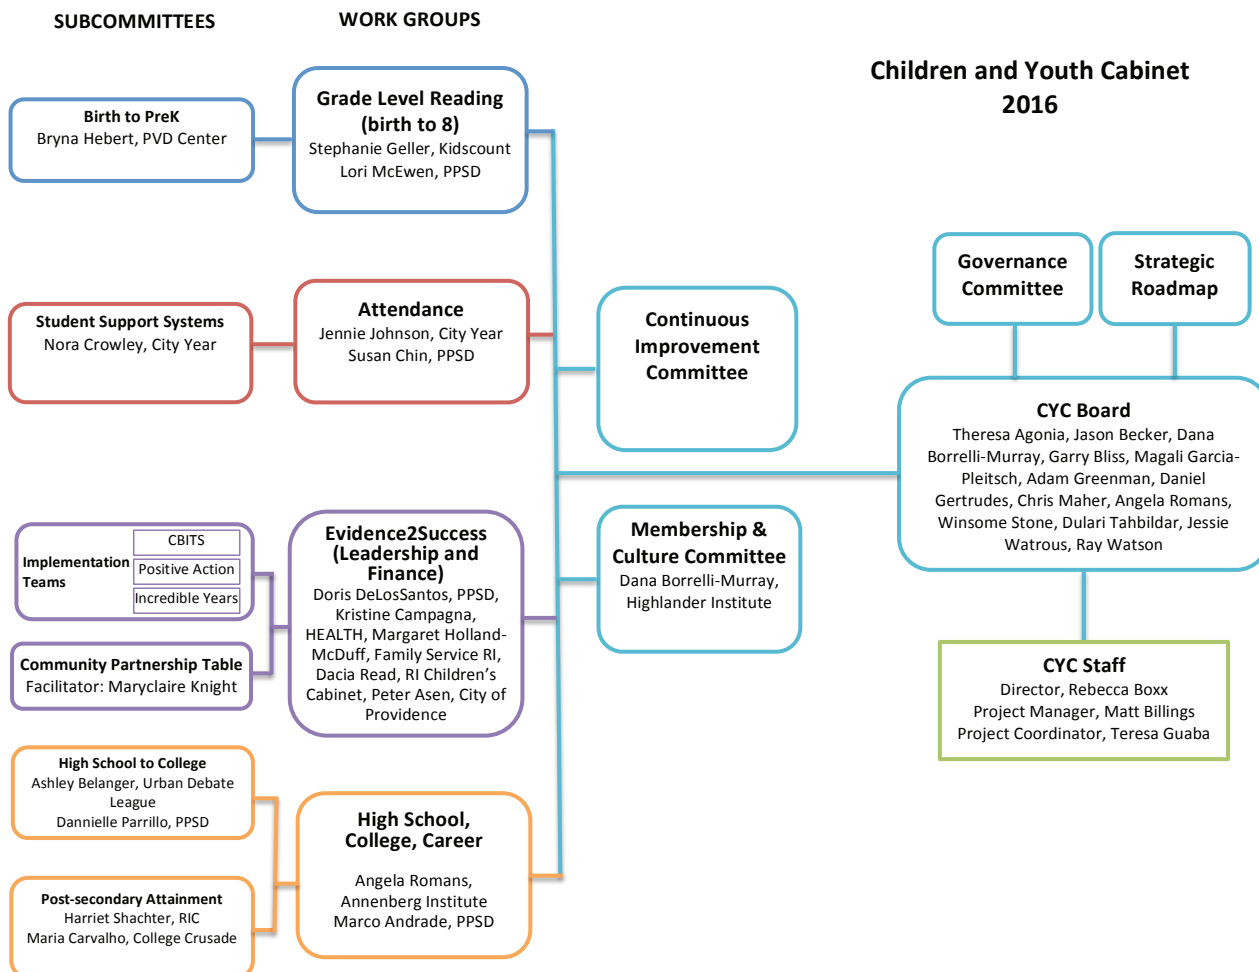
SUBCOMMITTEES

WORK GROUPS

Children and Youth Cabinet
2016

Birth to PreK
Bryna Hebert, PVD Center

Grade Level Reading (birth to 8)
Stephanie Geller, Kidscount
Lori McEwen, PPSD

Governance Committee

Strategic Roadmap

Student Support Systems
Nora Crowley, City Year

Attendance
Jennie Johnson, City Year
Susan Chin, PPSD

Continuous Improvement Committee

CYC Board
Theresa Agonia, Jason Becker, Dana Borrelli-Murray, Garry Bliss, Magali Garcia-Pleitsch, Adam Greenman, Daniel Gertrudes, Chris Maher, Angela Romans, Winsome Stone, Dulari Tahbildar, Jessie Watrous, Ray Watson

Implementation Teams
CBITS
Positive Action
Incredible Years

Community Partnership Table
Facilitator: Maryclaire Knight

Evidence2Success (Leadership and Finance)
Doris DeLosSantos, PPSD, Kristine Campagna, HEALTH, Margaret Holland-McDuff, Family Service RI, Dacia Read, RI Children's Cabinet, Peter Asen, City of Providence

Membership & Culture Committee
Dana Borrelli-Murray, Highlander Institute

CYC Staff
Director, Rebecca Boxx
Project Manager, Matt Billings
Project Coordinator, Teresa Guaba

High School to College
Ashley Belanger, Urban Debate League
Dannielle Parrillo, PPSD

High School, College, Career
Angela Romans, Annenberg Institute
Marco Andrade, PPSD

Post-secondary Attainment
Harriet Shachter, RIC
Maria Carvalho, College Crusade